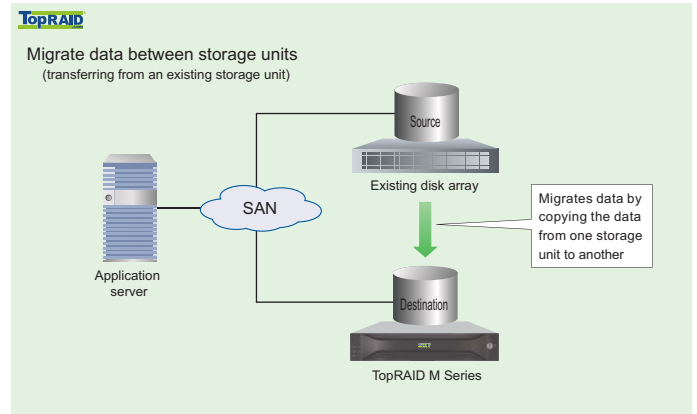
TopRAID

Migrate data between storage units
(transferring from an existing storage unit)

Source

Existing disk array

SAN

Migrates data by copying the data from one storage unit to another

Application server

Destination

TopRAID M Series